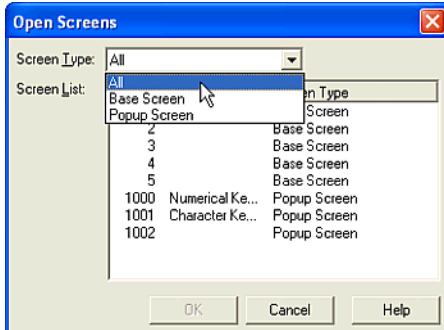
Open Screens

Screen Type: All

All
Base Screen
Popup Screen

Screen List:

| | | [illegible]en Type |
|---|---|---|
| | | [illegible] Screen |
| 2 | | Base Screen |
| 3 | | Base Screen |
| 4 | | Base Screen |
| 5 | | Base Screen |
| 1000 | Numerical Ke... | Popup Screen |
| 1001 | Character Ke... | Popup Screen |
| 1002 | | Popup Screen |

OK Cancel Help